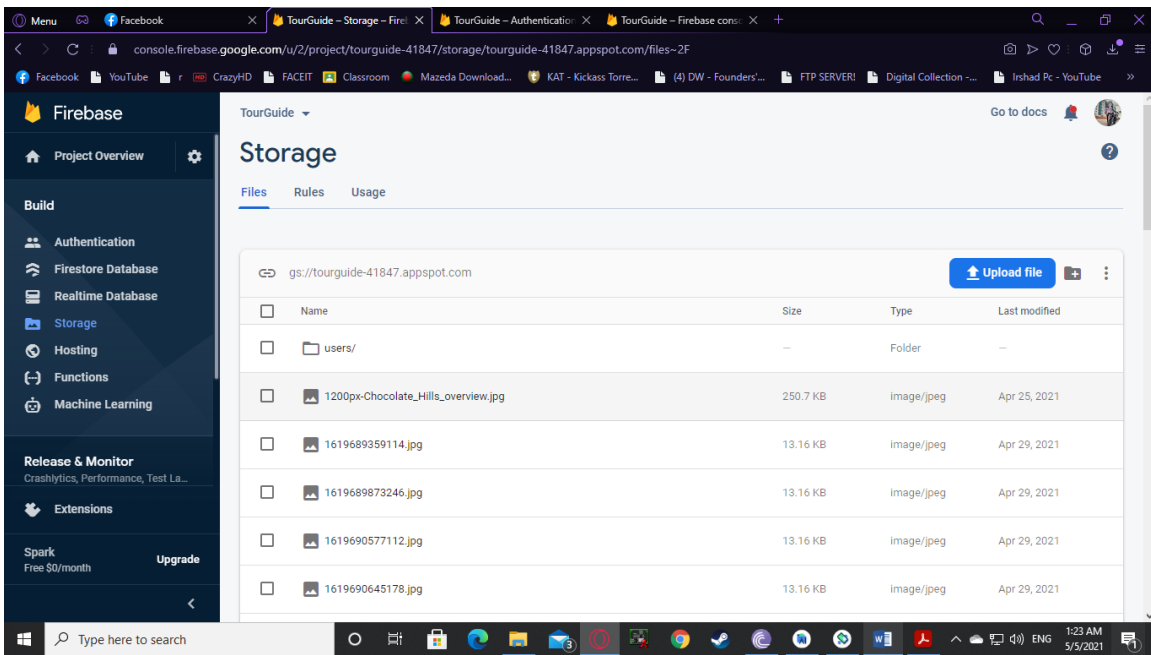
Menu Facebook | TourGuide – Storage – Fireb | TourGuide – Authentication | TourGuide – Firebase conso | +

console.firebase.google.com/u/2/project/tourguide-41847/storage/tourguide-41847.appspot.com/files~2F

Facebook YouTube r CrazyHD FACEIT Classroom Mazeda Download... KAT - Kickass Torre... (4) DW - Founders'... FTP SERVER! Digital Collection -... Irshad Pc - YouTube

Firebase

Project Overview

Build

Authentication
Firestore Database
Realtime Database
Storage
Hosting
Functions
Machine Learning

Release & Monitor
Crashlytics, Performance, Test La...

Extensions

Spark
Free $0/month
Upgrade

TourGuide

Go to docs

Storage

Files Rules Usage

gs://tourguide-41847.appspot.com

Upload file

| | Name | Size | Type | Last modified |
|---|---|---|---|---|
| | users/ | — | Folder | — |
| | 1200px-Chocolate_Hills_overview.jpg | 250.7 KB | image/jpeg | Apr 25, 2021 |
| | 1619689359114.jpg | 13.16 KB | image/jpeg | Apr 29, 2021 |
| | 1619689873246.jpg | 13.16 KB | image/jpeg | Apr 29, 2021 |
| | 1619690577112.jpg | 13.16 KB | image/jpeg | Apr 29, 2021 |
| | 1619690645178.jpg | 13.16 KB | image/jpeg | Apr 29, 2021 |

Type here to search

ENG 1:23 AM 5/5/2021